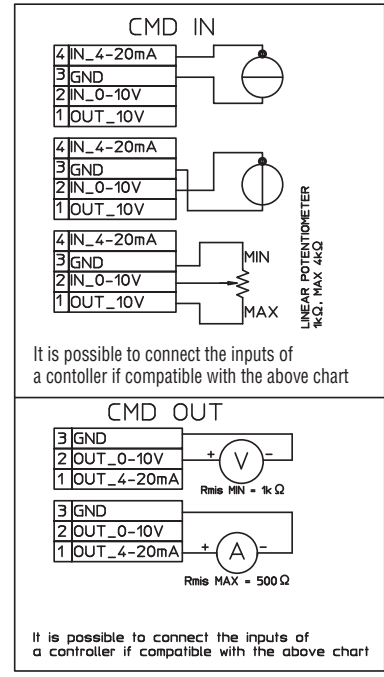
CMD IN

4 IN_4-20mA
3 GND
2 IN_0-10V
1 OUT_10V

4 IN_4-20mA
3 GND
2 IN_0-10V
1 OUT_10V

4 IN_4-20mA
3 GND
2 IN_0-10V
1 OUT_10V

MIN
MAX

LINEAR POTENTIOMETER
1kΩ, MAX 4kΩ

It is possible to connect the inputs of a contoller if compatible with the above chart

CMD OUT

3 GND
2 OUT_0-10V
1 OUT_4-20mA

+ V -

Rmis MIN = 1k Ω

3 GND
2 OUT_0-10V
1 OUT_4-20mA

+ A -

Rmis MAX = 500 Ω

It is possible to connect the inputs of a controller if compatible with the above chart